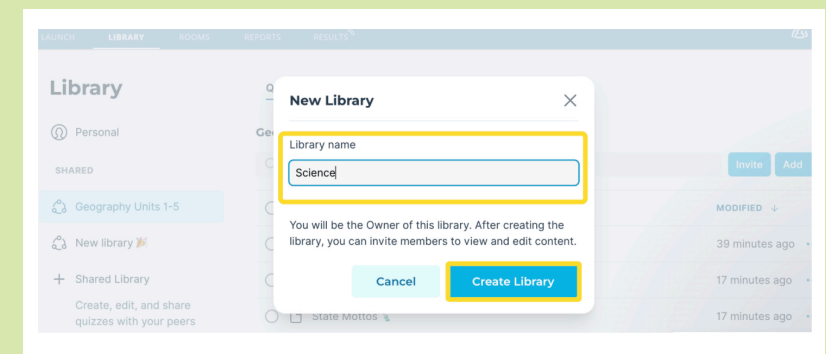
LAUNCH LIBRARY ROOMS REPORTS RESULTS

Library

Personal

SHARED

Geography Units 1-5

New library 🎉

+ Shared Library

Create, edit, and share quizzes with your peers

Q

Ge

Invite Add

MODIFIED ↓

39 minutes ago

17 minutes ago

State Mottos

17 minutes ago

New Library

Library name

Science

You will be the Owner of this library. After creating the library, you can invite members to view and edit content.

Cancel

Create Library